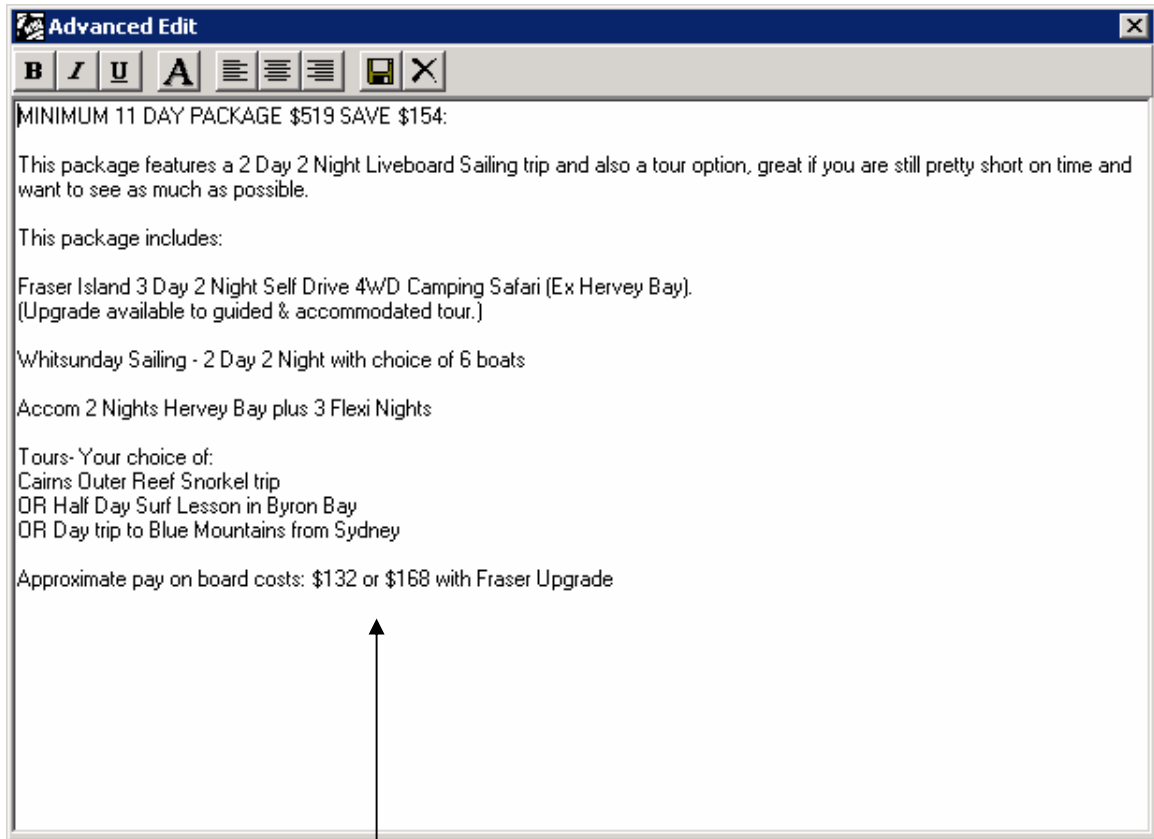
Advanced Edit

B I U A

MINIMUM 11 DAY PACKAGE $519 SAVE $154:

This package features a 2 Day 2 Night Liveboard Sailing trip and also a tour option, great if you are still pretty short on time and want to see as much as possible.

This package includes:

Fraser Island 3 Day 2 Night Self Drive 4WD Camping Safari (Ex Hervey Bay).
(Upgrade available to guided & accommodated tour.)

Whitsunday Sailing - 2 Day 2 Night with choice of 6 boats

Accom 2 Nights Hervey Bay plus 3 Flexi Nights

Tours- Your choice of:
Cairns Outer Reef Snorkel trip
OR Half Day Surf Lesson in Byron Bay
OR Day trip to Blue Mountains from Sydney

Approximate pay on board costs: $132 or $168 with Fraser Upgrade